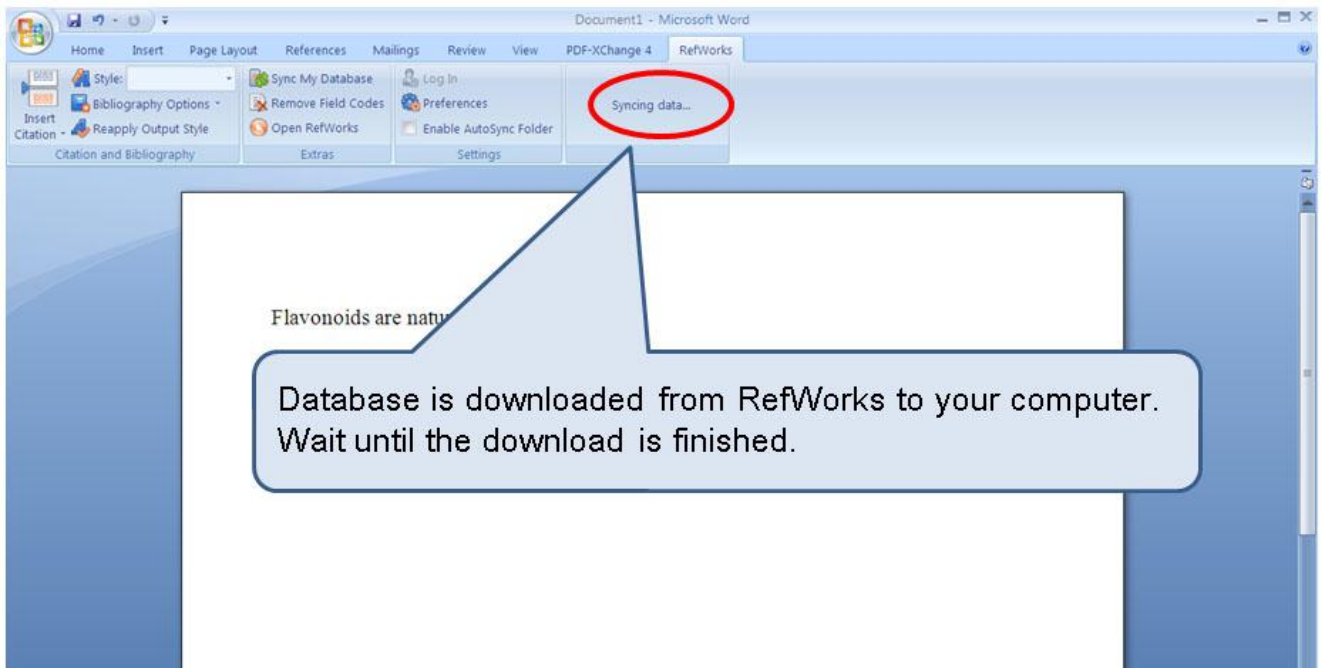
Document1 - Microsoft Word

Home Insert Page Layout References Mailings Review View PDF-XChange 4 RefWorks

Insert Citation
Style:
Bibliography Options
Reapply Output Style
Citation and Bibliography

Sync My Database
Remove Field Codes
Open RefWorks
Extras

Log In
Preferences
Enable AutoSync Folder
Settings

Syncing data...

Flavonoids are natu

Database is downloaded from RefWorks to your computer. Wait until the download is finished.